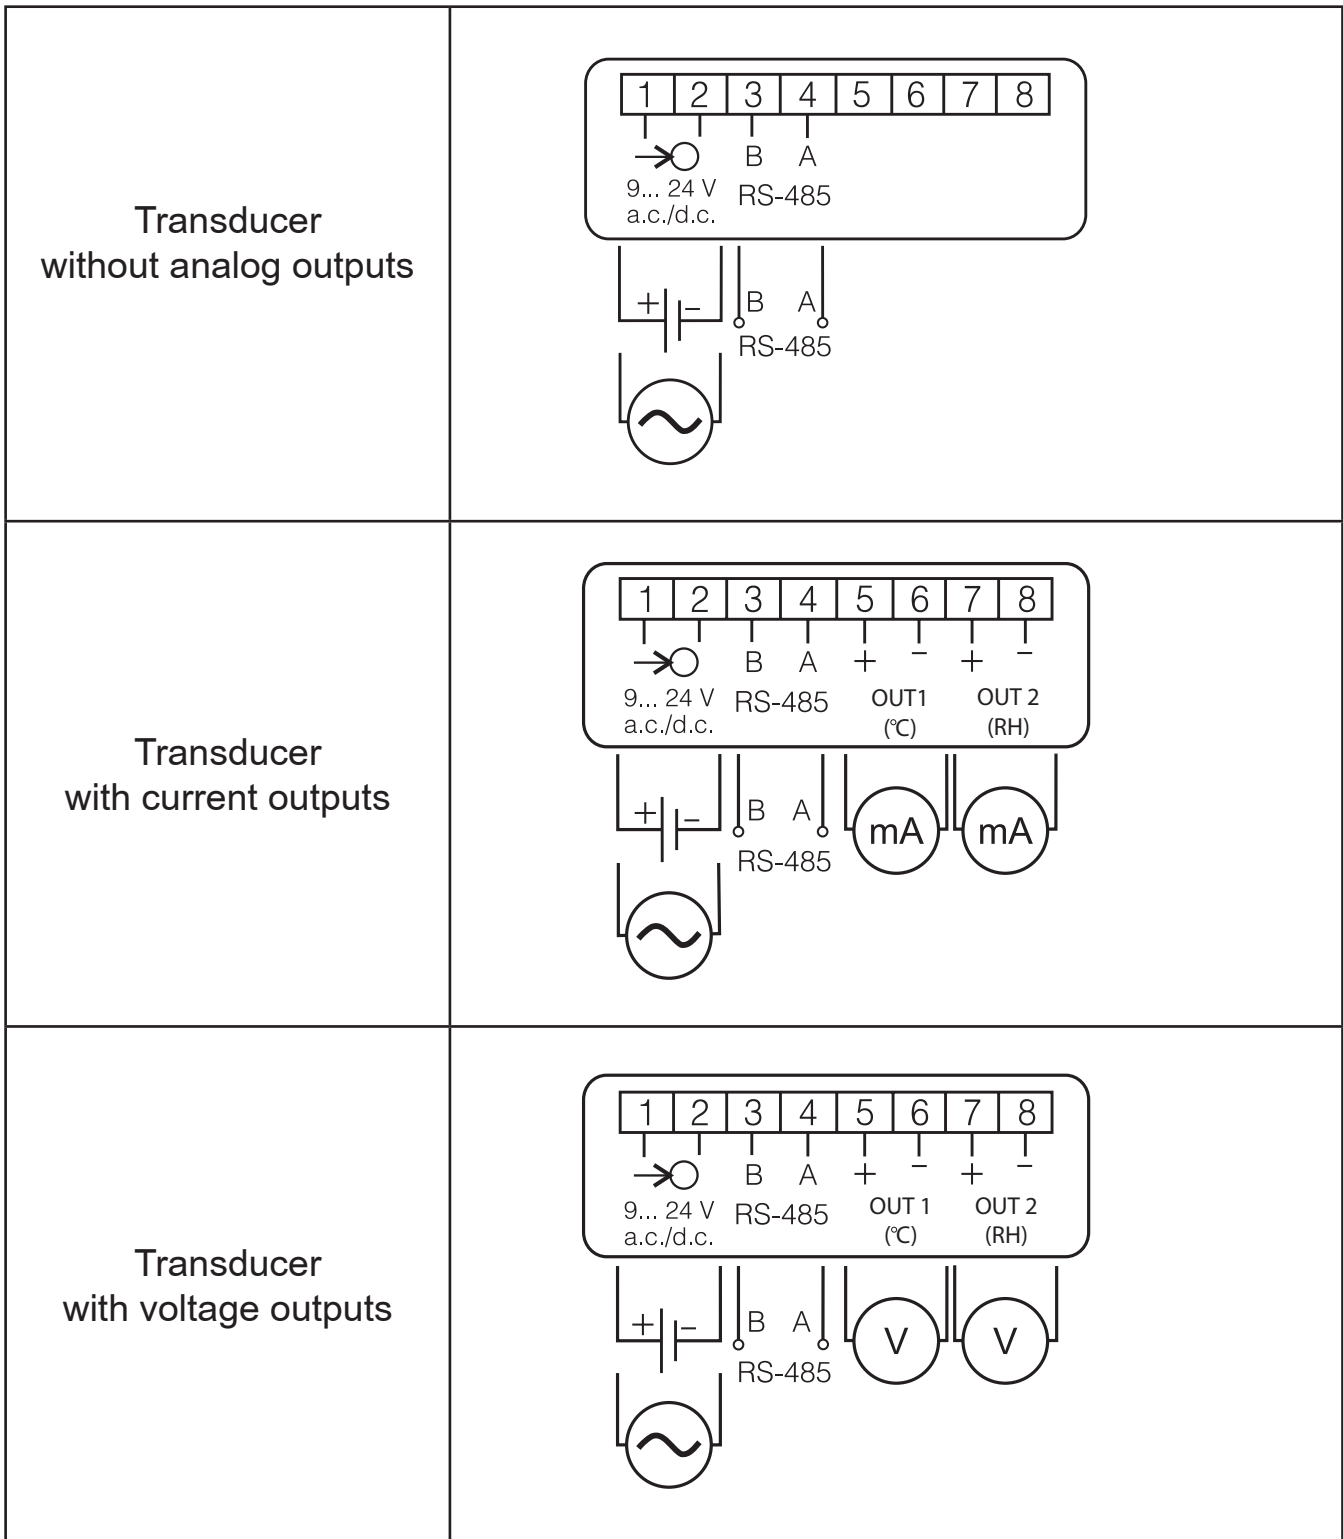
| | |
|---|---|
| Transducer without analog outputs | 1 2 3 4 5 6 7 8<br>B A<br>9... 24 V a.c./d.c.<br>RS-485<br>+ –<br>B A<br>RS-485 |
| Transducer with current outputs | 1 2 3 4 5 6 7 8<br>B A + – + –<br>9... 24 V a.c./d.c.<br>RS-485<br>OUT1 (℃)<br>OUT 2 (RH)<br>+ –<br>B A<br>RS-485<br>mA mA |
| Transducer with voltage outputs | 1 2 3 4 5 6 7 8<br>B A + – + –<br>9... 24 V a.c./d.c.<br>RS-485<br>OUT 1 (℃)<br>OUT 2 (RH)<br>+ –<br>B A<br>RS-485<br>V V |